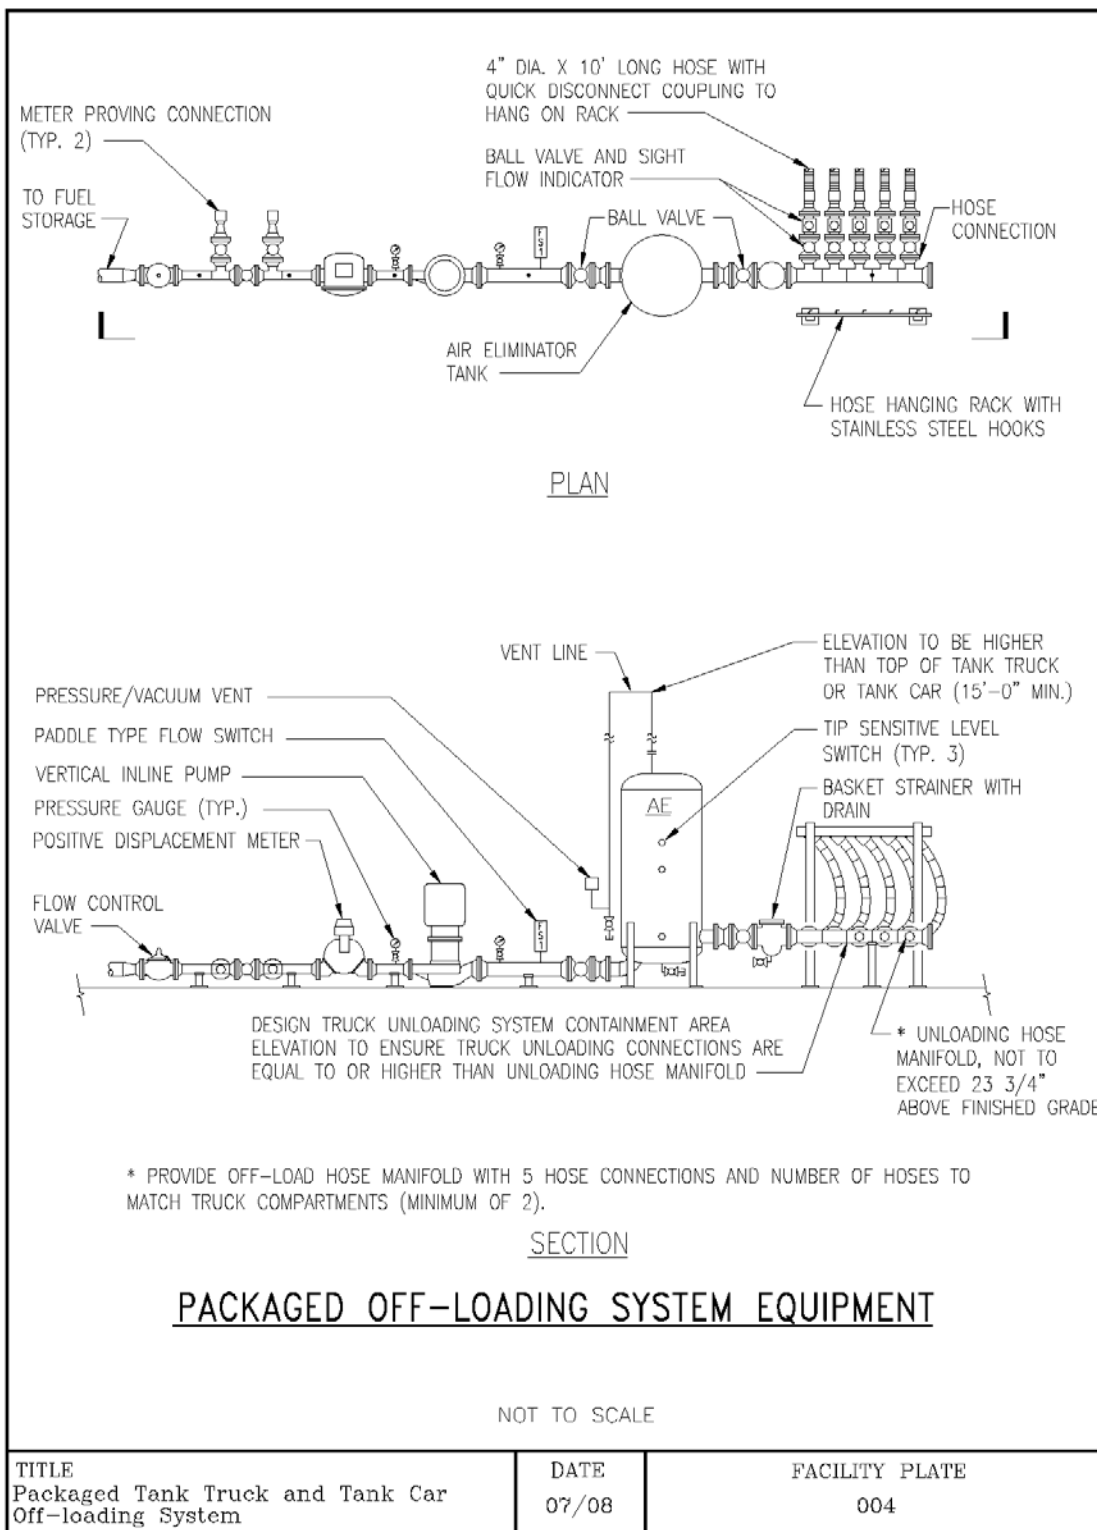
4" DIA. X 10' LONG HOSE WITH QUICK DISCONNECT COUPLING TO HANG ON RACK

METER PROVING CONNECTION (TYP. 2)

BALL VALVE AND SIGHT FLOW INDICATOR

TO FUEL STORAGE

BALL VALVE

HOSE CONNECTION

FSI

AIR ELIMINATOR TANK

HOSE HANGING RACK WITH STAINLESS STEEL HOOKS

PLAN

VENT LINE

ELEVATION TO BE HIGHER THAN TOP OF TANK TRUCK OR TANK CAR (15'–0" MIN.)

PRESSURE/VACUUM VENT

PADDLE TYPE FLOW SWITCH

TIP SENSITIVE LEVEL SWITCH (TYP. 3)

VERTICAL INLINE PUMP

PRESSURE GAUGE (TYP.)

BASKET STRAINER WITH DRAIN

AE

POSITIVE DISPLACEMENT METER

FLOW CONTROL VALVE

FSI

DESIGN TRUCK UNLOADING SYSTEM CONTAINMENT AREA ELEVATION TO ENSURE TRUCK UNLOADING CONNECTIONS ARE EQUAL TO OR HIGHER THAN UNLOADING HOSE MANIFOLD

* UNLOADING HOSE MANIFOLD, NOT TO EXCEED 23 3/4" ABOVE FINISHED GRADE

* PROVIDE OFF-LOAD HOSE MANIFOLD WITH 5 HOSE CONNECTIONS AND NUMBER OF HOSES TO MATCH TRUCK COMPARTMENTS (MINIMUM OF 2).

SECTION

PACKAGED OFF–LOADING SYSTEM EQUIPMENT

NOT TO SCALE

| TITLE Packaged Tank Truck and Tank Car Off–loading System | DATE 07/08 | FACILITY PLATE 004 |
|---|---|---|